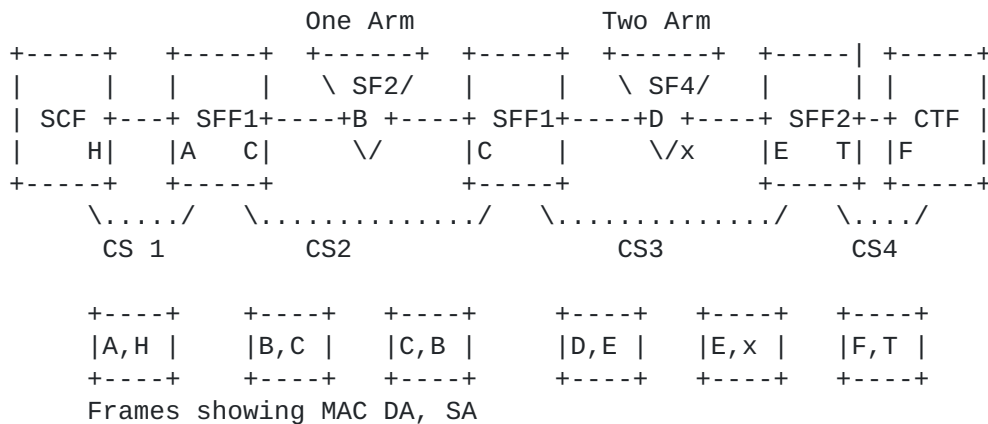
One Arm          Two Arm
+-----+   +-----+  +------+  +-----+  +------+  +-----| +-----+
|     |   |     |   \ SF2/   |     |   \ SF4/   |     | |     |
| SCF +---+ SFF1+----+B +----+ SFF1+----+D +----+ SFF2+-+ CTF |
|    H|   |A   C|     \/     |C    |     \/x    |E   T| |F    |
+-----+   +-----+            +-----+            +-----+ +-----+
    \...../   \............../   \............../   \..../
     CS 1          CS2                  CS3              CS4

     +----+    +----+   +----+    +----+   +----+   +----+
     |A,H |    |B,C |   |C,B |    |D,E |   |E,x |   |F,T |
     +----+    +----+   +----+    +----+   +----+   +----+
     Frames showing MAC DA, SA